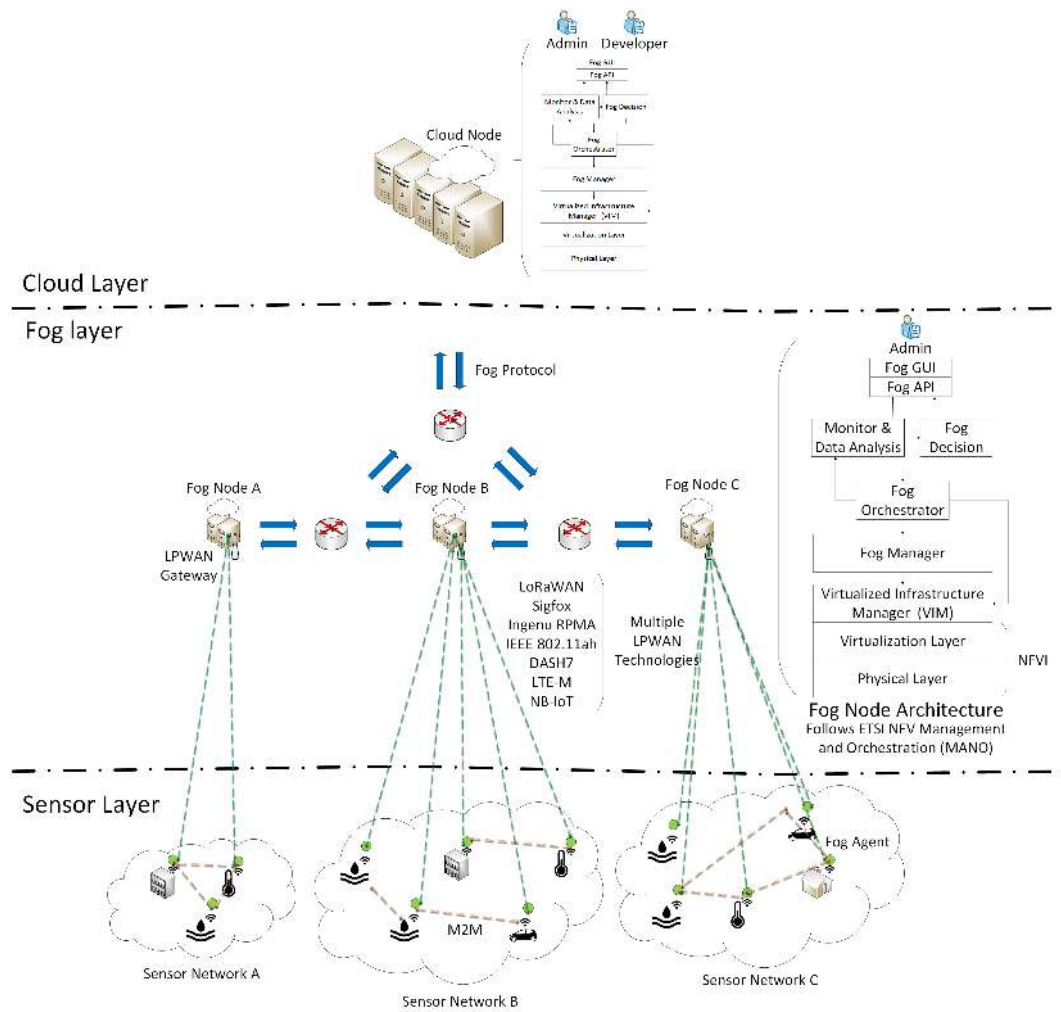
Admin Developer

Fog GUI
Fog API
Monitor & Data Analysis
Fog Decision
Fog Orchestrator
Fog Manager
Virtualized Infrastructure Manager (VIM)
Virtualization Layer
Physical Layer

Cloud Node

Cloud Layer

Fog layer

Fog Protocol

Fog Node A
LPWAN Gateway

Fog Node B

Fog Node C

LoRaWAN
Sigfox
Ingenu RPMA
IEEE 802.11ah
DASH7
LTE-M
NB-IoT

Multiple LPWAN Technologies

Admin
Fog GUI
Fog API
Monitor & Data Analysis
Fog Decision
Fog Orchestrator
Fog Manager
Virtualized Infrastructure Manager (VIM)
Virtualization Layer
Physical Layer
NFVI

Fog Node Architecture
Follows ETSI NFV Management and Orchestration (MANO)

Sensor Layer

Fog Agent

M2M

Sensor Network A

Sensor Network B

Sensor Network C